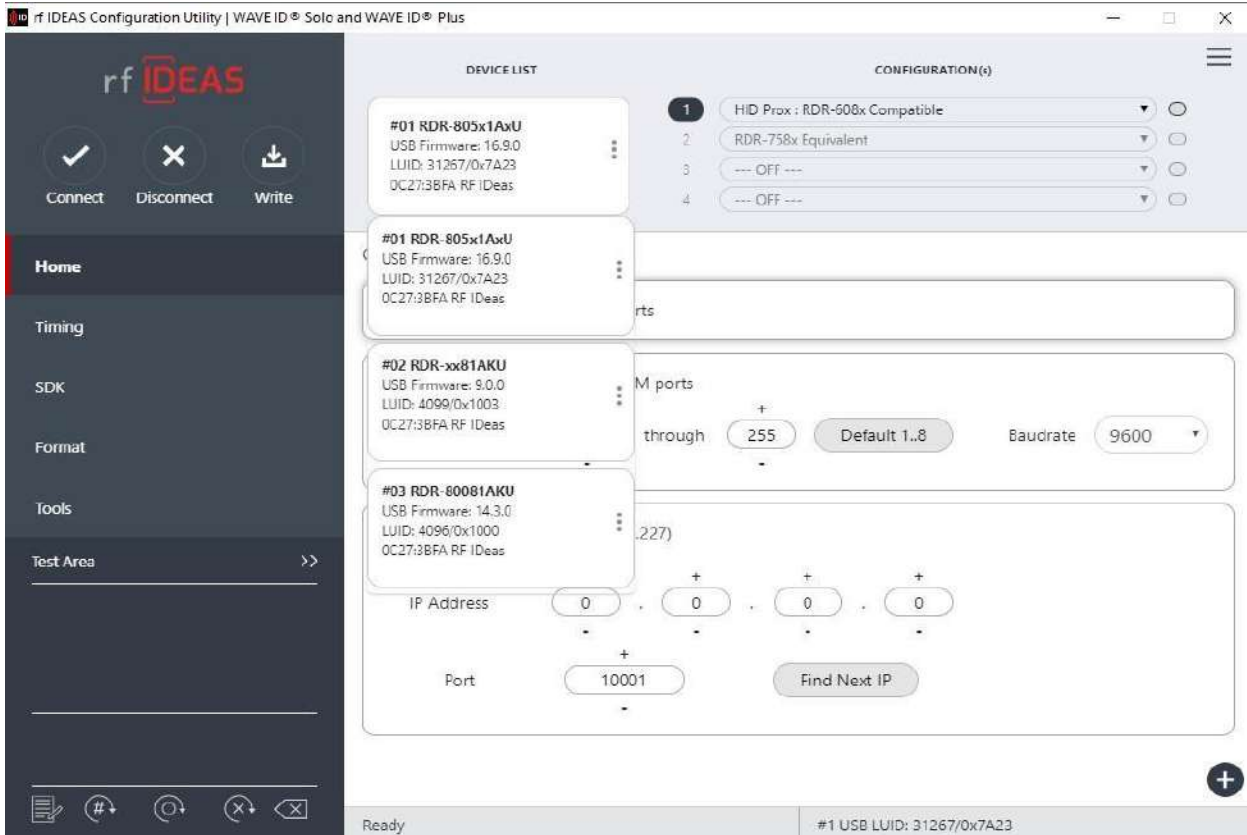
rf IDEAS Configuration Utility | WAVE ID® Solo and WAVE ID® Plus

rf IDEAS

Connect Disconnect Write

Home

Timing

SDK

Format

Tools

Test Area >>

DEVICE LIST

#01 RDR-805x1AxU
USB Firmware: 16.9.0
LUID: 31267/0x7A23
0C27:3BFA RF IDeas

#01 RDR-805x1AxU
USB Firmware: 16.9.0
LUID: 31267/0x7A23
0C27:3BFA RF IDeas

#02 RDR-xx81AKU
USB Firmware: 9.0.0
LUID: 4099/0x1003
0C27:3BFA RF IDeas

#03 RDR-80081AKU
USB Firmware: 14.3.0
LUID: 4096/0x1000
0C27:3BFA RF IDeas

CONFIGURATION(s)

1 HID Prox : RDR-608x Compatible
2 RDR-758x Equivalent
3 --- OFF ---
4 --- OFF ---

rts

M ports

through + 255 - Default 1..8 Baudrate 9600

.227)

IP Address 0 . 0 . 0 . 0

Port 10001 Find Next IP

Ready

#1 USB LUID: 31267/0x7A23